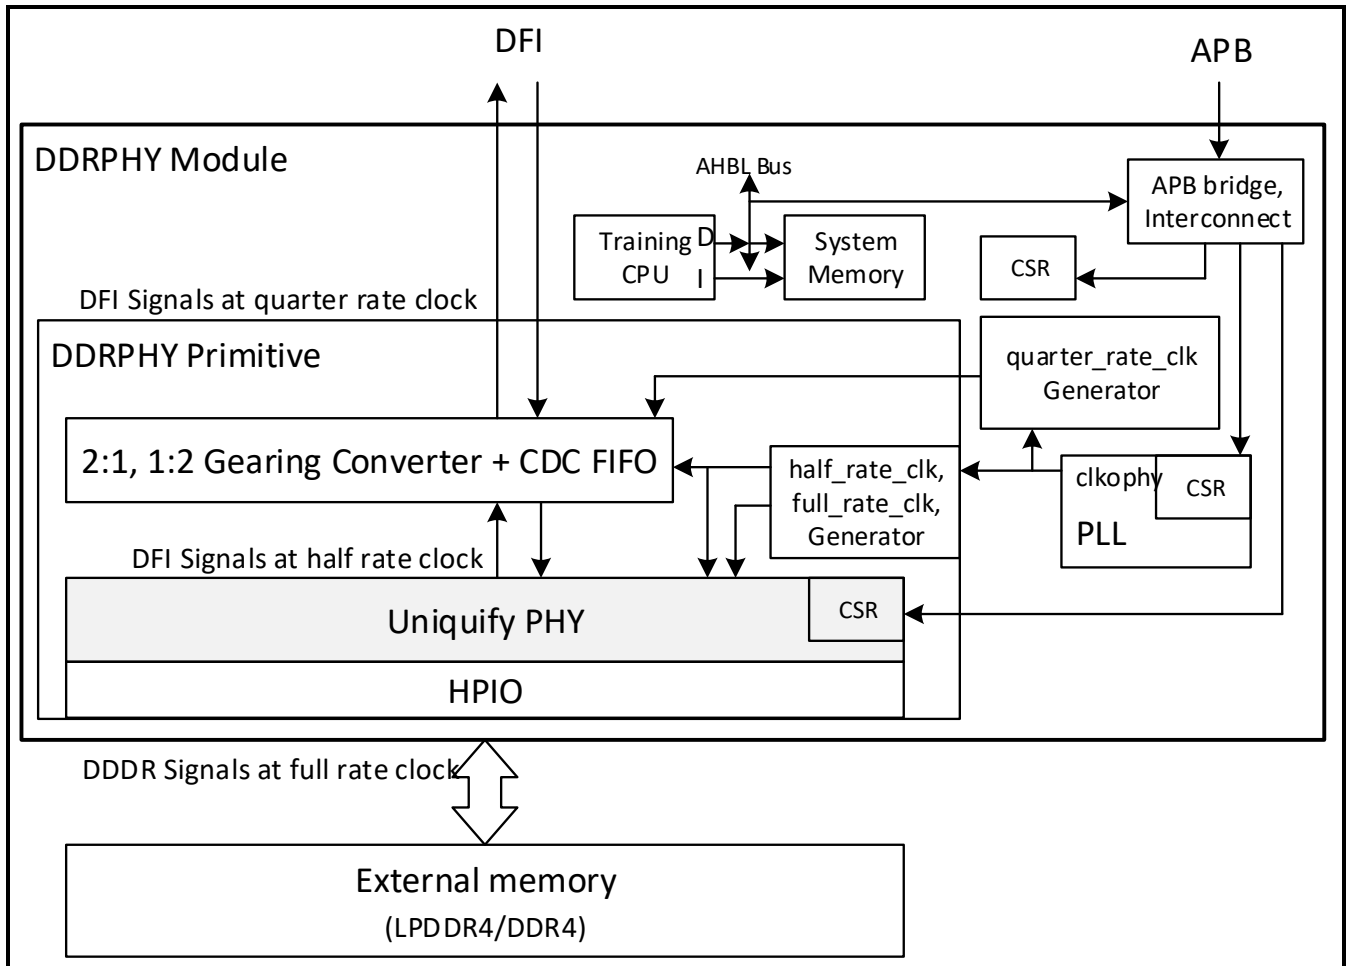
DFI

APB

DDRPHY Module

AHBL Bus

APB bridge, Interconnect

Training CPU

D

I

System Memory

CSR

DFI Signals at quarter rate clock

DDRPHY Primitive

quarter_rate_clk Generator

2:1, 1:2 Gearing Converter + CDC FIFO

half_rate_clk, full_rate_clk, Generator

clkophy

CSR

PLL

DFI Signals at half rate clock

Uniquify PHY

CSR

HPIO

DDDR Signals at full rate clock

External memory

(LPDDR4/DDR4)